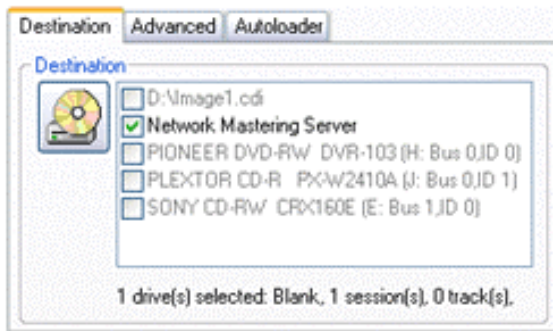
Destination Advanced Autoloader

Destination

D:\Image1.cdi
Network Mastering Server
PIONEER DVD-RW DVR-103 (H: Bus 0,ID 0)
PLEXTOR CD-R PX-W2410A (J: Bus 0,ID 1)
SONY CD-RW CRX160E (E: Bus 1,ID 0)

1 drive(s) selected: Blank, 1 session(s), 0 track(s),